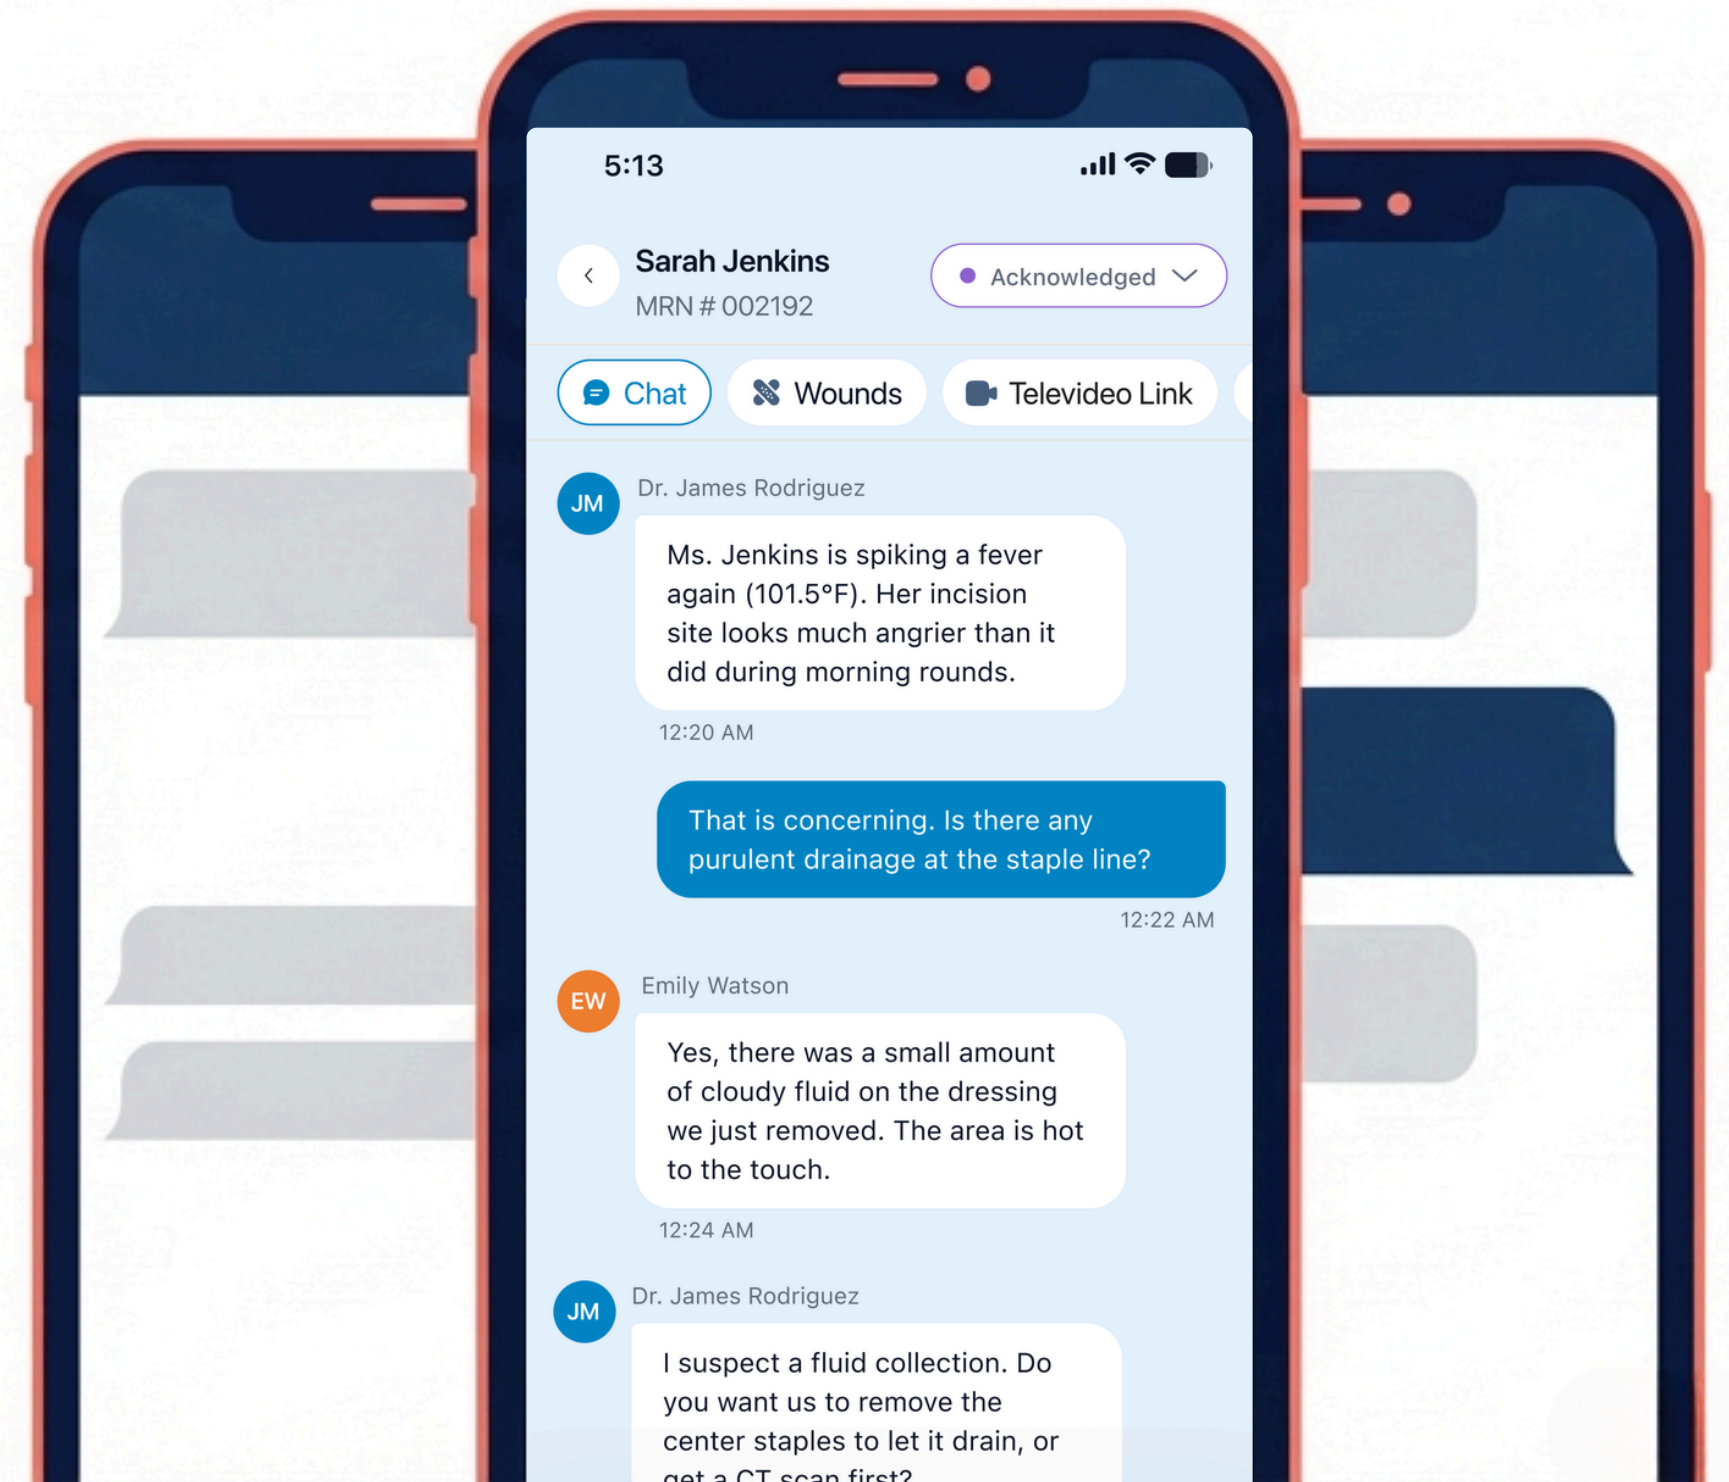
5:13

Sarah Jenkins
MRN # 002192

Acknowledged

Chat
Wounds
Televideo Link

JM
Dr. James Rodriguez
Ms. Jenkins is spiking a fever again (101.5°F). Her incision site looks much angrier than it did during morning rounds.
12:20 AM

That is concerning. Is there any purulent drainage at the staple line?
12:22 AM

EW
Emily Watson
Yes, there was a small amount of cloudy fluid on the dressing we just removed. The area is hot to the touch.
12:24 AM

JM
Dr. James Rodriguez
I suspect a fluid collection. Do you want us to remove the center staples to let it drain, or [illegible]